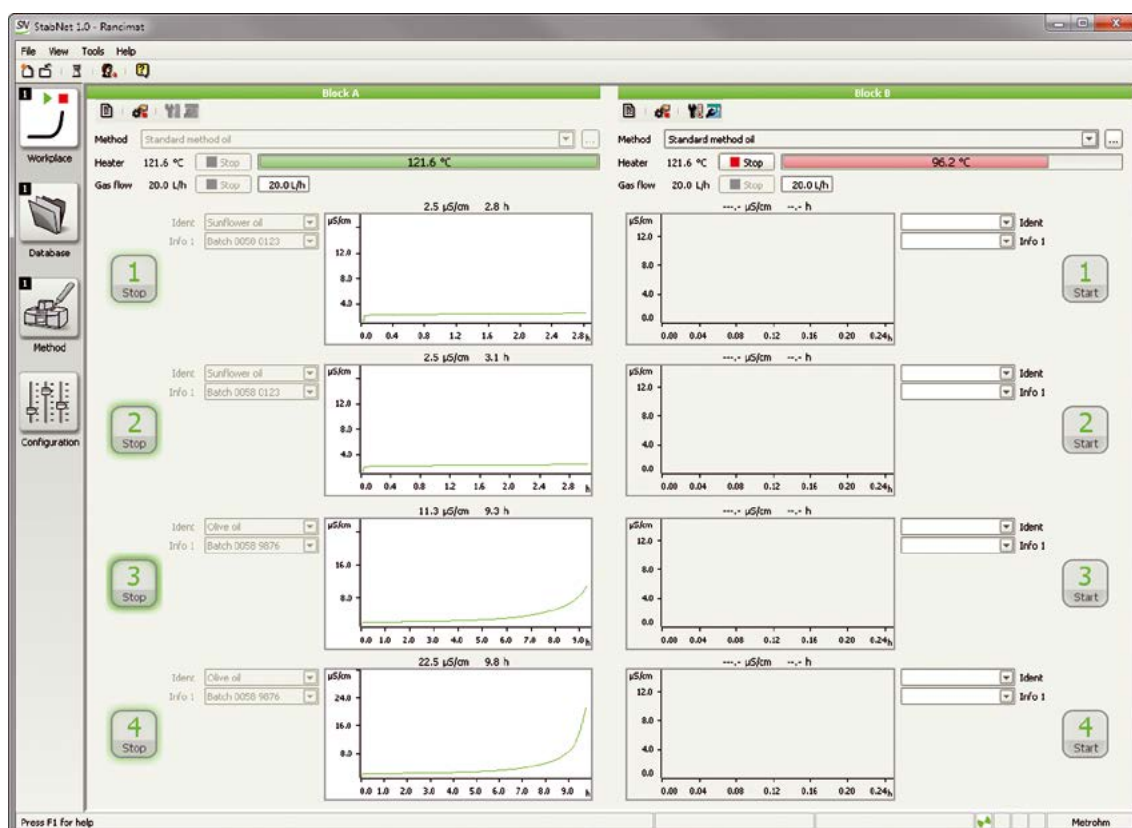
StabNet 1.0 - Rancimat

File View Tools Help

Workplace

Database

Method

Configuration

Block A

Method Standard method oil

Heater 121.6 °C Stop 121.6 °C

Gas flow 20.0 L/h Stop 20.0 L/h

2.5 µS/cm 2.8 h

Ident Sunflower oil
Info 1 Batch 0058 0123

1
Stop

µS/cm
12.0
8.0
4.0
0.0 0.4 0.8 1.2 1.6 2.0 2.4 2.8 h

2.5 µS/cm 3.1 h

Ident Sunflower oil
Info 1 Batch 0058 0123

2
Stop

µS/cm
12.0
8.0
4.0
0.0 0.4 0.8 1.2 1.6 2.0 2.4 2.8 h

11.3 µS/cm 9.3 h

Ident Olive oil
Info 1 Batch 0058 9876

3
Stop

µS/cm
16.0
8.0
0.0 1.0 2.0 3.0 4.0 5.0 6.0 7.0 8.0 9.0 h

22.5 µS/cm 9.8 h

Ident Olive oil
Info 1 Batch 0058 9876

4
Stop

µS/cm
24.0
16.0
8.0
0.0 1.0 2.0 3.0 4.0 5.0 6.0 7.0 8.0 9.0 h

Block B

Method Standard method oil

Heater 121.6 °C Stop 96.2 °C

Gas flow 20.0 L/h Stop 20.0 L/h

---.- µS/cm --.- h

µS/cm
12.0
8.0
4.0
0.0
0.00 0.04 0.08 0.12 0.16 0.20 0.24 h

Ident
Info 1

1
Start

---.- µS/cm --.- h

µS/cm
12.0
8.0
4.0
0.0
0.00 0.04 0.08 0.12 0.16 0.20 0.24 h

Ident
Info 1

2
Start

---.- µS/cm --.- h

µS/cm
12.0
8.0
4.0
0.0
0.00 0.04 0.08 0.12 0.16 0.20 0.24 h

Ident
Info 1

3
Start

---.- µS/cm --.- h

µS/cm
12.0
8.0
4.0
0.0
0.00 0.04 0.08 0.12 0.16 0.20 0.24 h

Ident
Info 1

4
Start

Press F1 for help

Metrohm